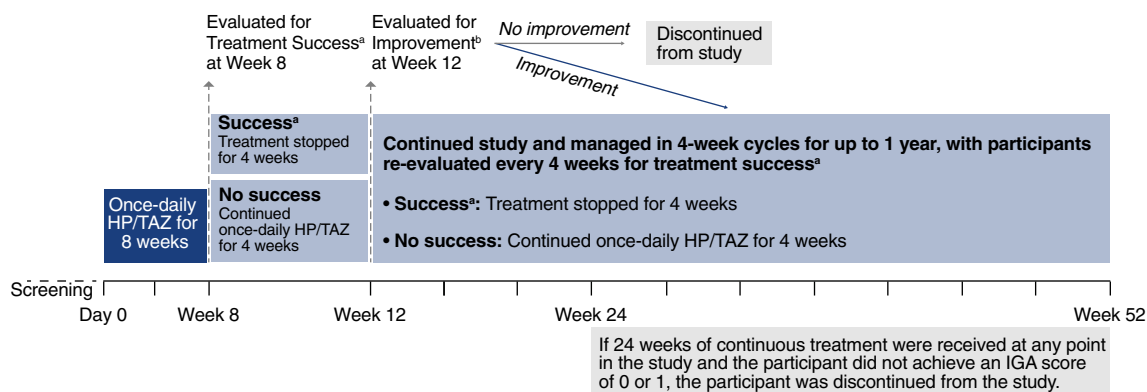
Evaluated for Treatment Success$^{a}$ at Week 8

Evaluated for Improvement$^{b}$ at Week 12

No improvement

Discontinued from study

Improvement

Success$^{a}$
Treatment stopped for 4 weeks

No success
Continued once-daily HP/TAZ for 4 weeks

Once-daily HP/TAZ for 8 weeks

Continued study and managed in 4-week cycles for up to 1 year, with participants re-evaluated every 4 weeks for treatment success$^{a}$

• Success$^{a}$: Treatment stopped for 4 weeks

• No success: Continued once-daily HP/TAZ for 4 weeks

Screening

Day 0

Week 8

Week 12

Week 24

Week 52

If 24 weeks of continuous treatment were received at any point in the study and the participant did not achieve an IGA score of 0 or 1, the participant was discontinued from the study.